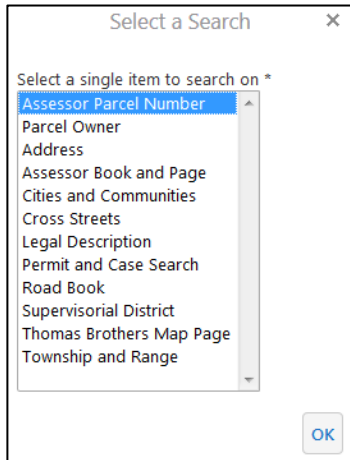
Select a Search ×

Select a single item to search on *

Assessor Parcel Number
Parcel Owner
Address
Assessor Book and Page
Cities and Communities
Cross Streets
Legal Description
Permit and Case Search
Road Book
Supervisorial District
Thomas Brothers Map Page
Township and Range

OK